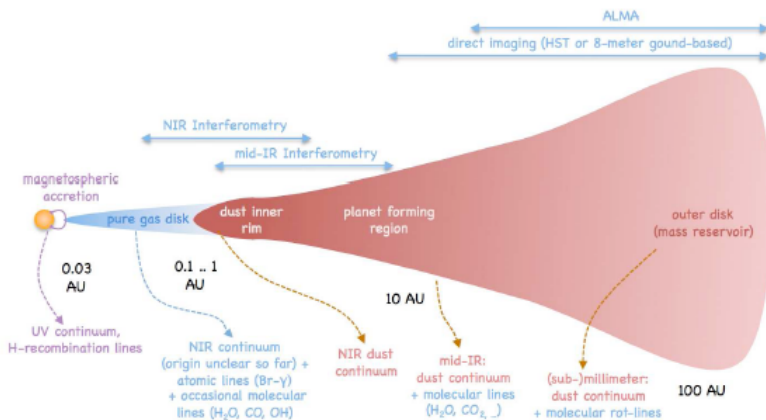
ALMA

direct imaging (HST or 8-meter gound-based)

NIR Interferometry

mid-IR Interferometry

magnetospheric accretion

pure gas disk

dust inner rim

planet forming region

outer disk (mass reservoir)

0.03 AU

0.1 .. 1 AU

10 AU

UV continuum, H-recombination lines

NIR continuum (origin unclear so far) + atomic lines (Br-γ) + occasional molecular lines ($H_2O$, CO, OH)

NIR dust continuum

mid-IR: dust continuum + molecular lines ($H_2O$, $CO_2$, _)

(sub-)millimeter: dust continuum + molecular rot-lines

100 AU